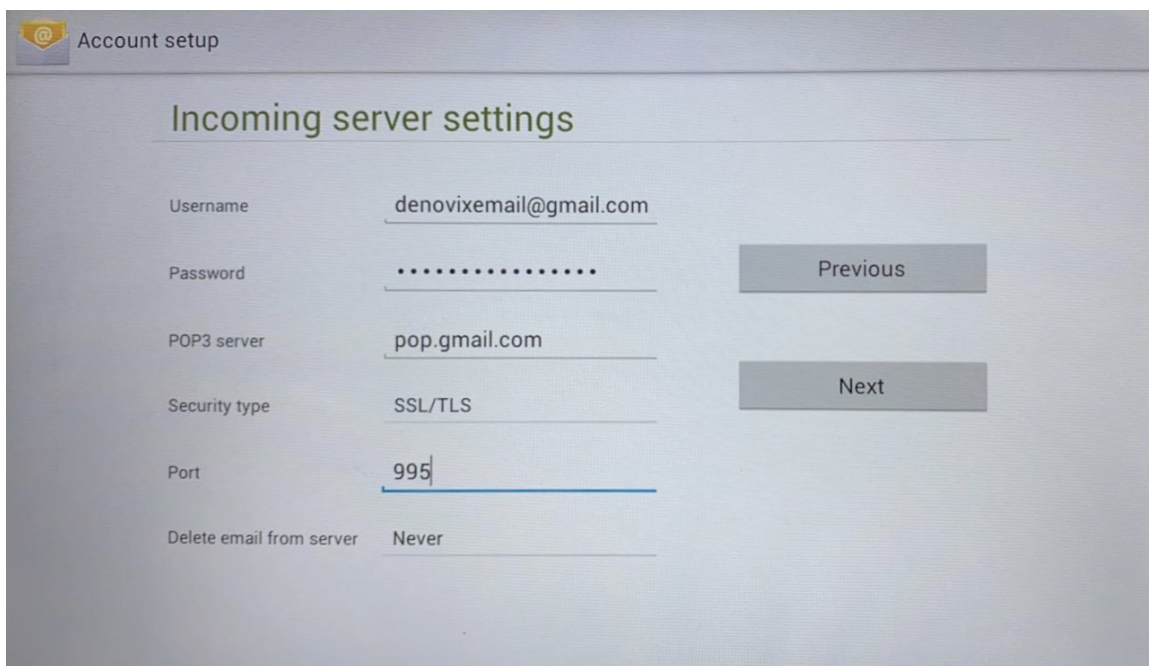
Account setup

Incoming server settings

Username denovixemail@gmail.com

Password ••••••••••••••••

Previous

POP3 server pop.gmail.com

Next

Security type SSL/TLS

Port 995

Delete email from server Never